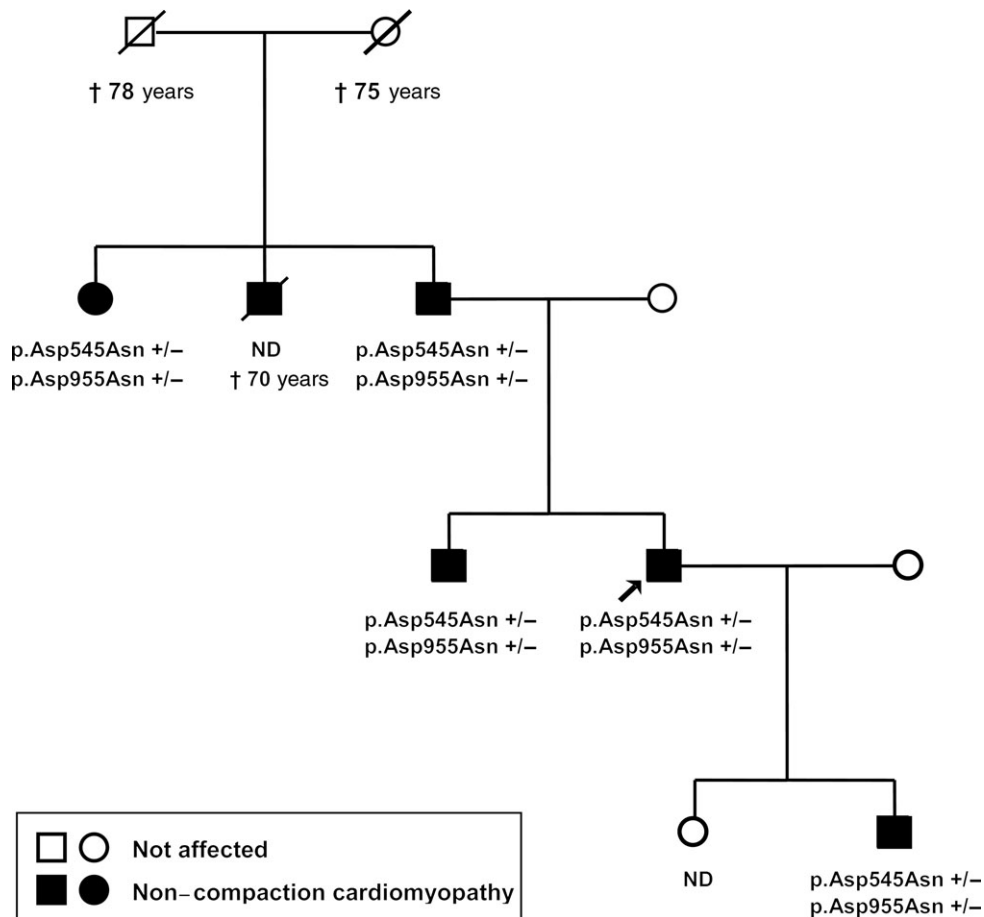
† 78 years
† 75 years

p.Asp545Asn +/–
p.Asp955Asn +/–

ND
† 70 years

p.Asp545Asn +/–
p.Asp955Asn +/–

p.Asp545Asn +/–
p.Asp955Asn +/–

p.Asp545Asn +/–
p.Asp955Asn +/–

ND

p.Asp545Asn +/–
p.Asp955Asn +/–

Not affected
Non–compaction cardiomyopathy